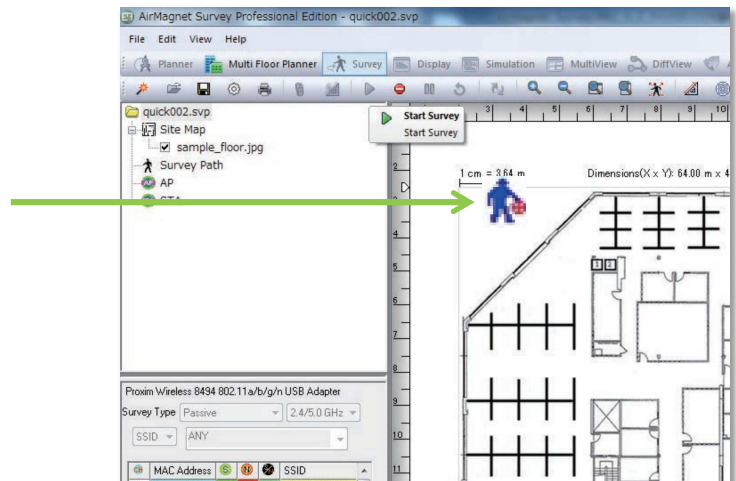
AirMagnet Survey Professional Edition - quick002.svp

File Edit View Help

Planner Multi Floor Planner Survey Display Simulation MultiView DiffView

Start Survey
Start Survey

quick002.svp
Site Map
sample_floor.jpg
Survey Path
AP
STA

1 cm = 3.64 m
Dimensions(X x Y): 64.00 m x 4

Proxim Wireless 8494 802.11a/b/g/n USB Adapter
Survey Type Passive 2.4/5.0 GHz
SSID ANY
MAC Address SSID